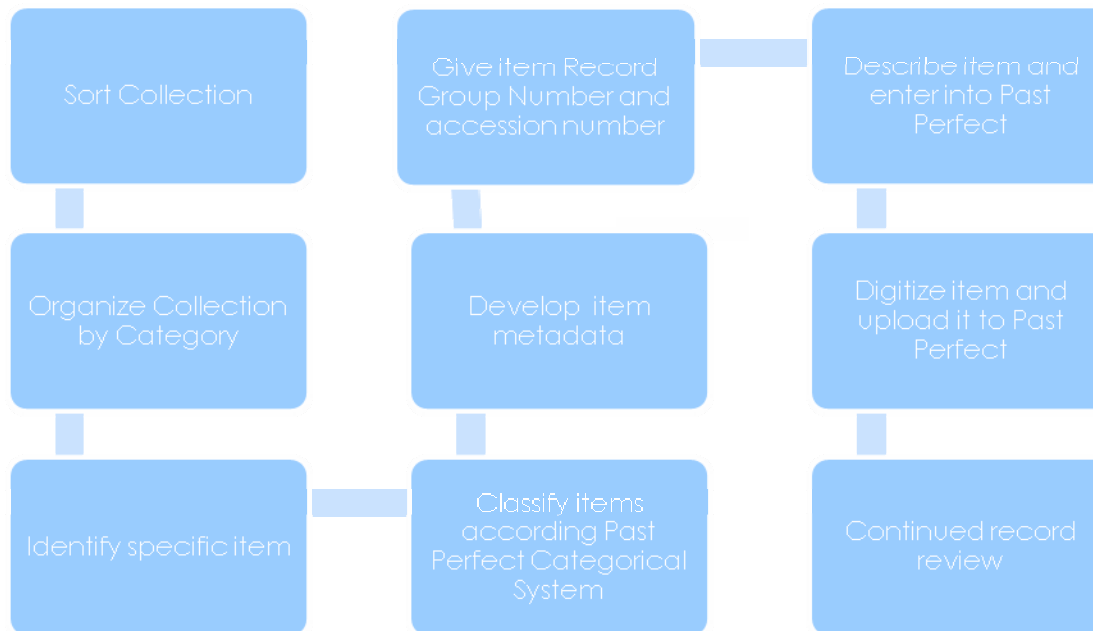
Sort Collection

Organize Collection by Category

Identify specific item

Classify items according Past Perfect Categorical System

Develop item metadata

Give item Record Group Number and accession number

Describe item and enter into Past Perfect

Digitize item and upload it to Past Perfect

Continued record review